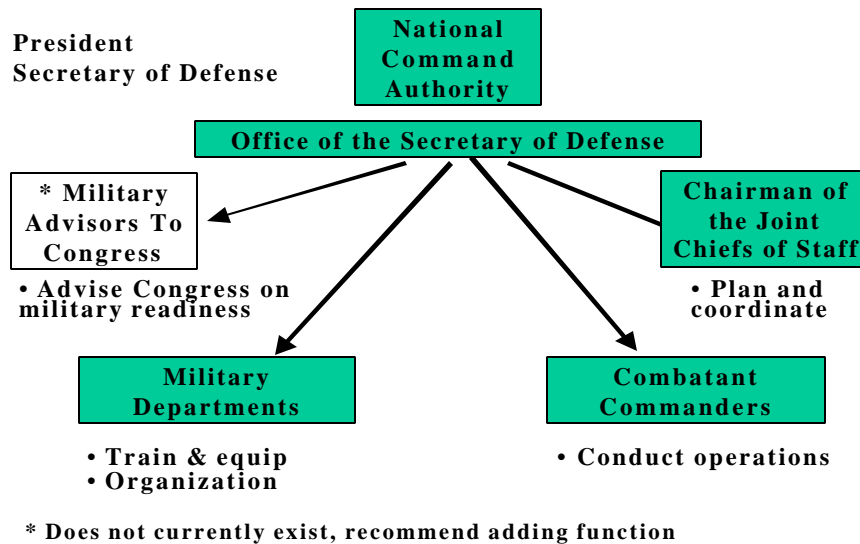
President
Secretary of Defense

National Command Authority

Office of the Secretary of Defense

* Military Advisors To Congress

• Advise Congress on military readiness

Chairman of the Joint Chiefs of Staff

• Plan and coordinate

Military Departments

• Train & equip
• Organization

Combatant Commanders

• Conduct operations

* Does not currently exist, recommend adding function